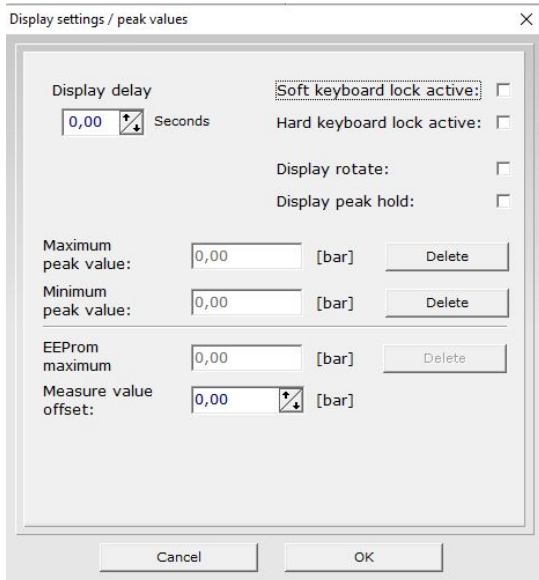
Display settings / peak values

×

Display delay

0,00 Seconds

Soft keyboard lock active:

Hard keyboard lock active:

Display rotate:

Display peak hold:

Maximum peak value: 0,00 [bar] Delete

Minimum peak value: 0,00 [bar] Delete

EEProm maximum 0,00 [bar] Delete

Measure value offset: 0,00 [bar]

Cancel

OK